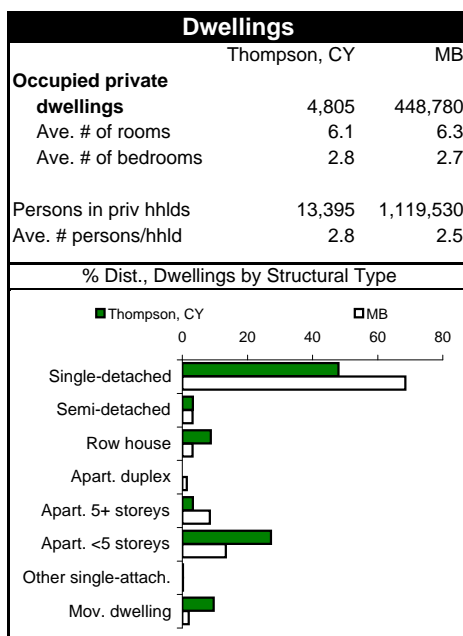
**Dwellings**

| | Thompson, CY | MB |
|---|---|---|
| **Occupied private dwellings** | 4,805 | 448,780 |
| Ave. # of rooms | 6.1 | 6.3 |
| Ave. # of bedrooms | 2.8 | 2.7 |
| Persons in priv hhlds | 13,395 | 1,119,530 |
| Ave. # persons/hhld | 2.8 | 2.5 |

% Dist., Dwellings by Structural Type

Thompson, CY
MB

0 20 40 60 80

Single-detached
Semi-detached
Row house
Apart. duplex
Apart. 5+ storeys
Apart. <5 storeys
Other single-attach.
Mov. dwelling